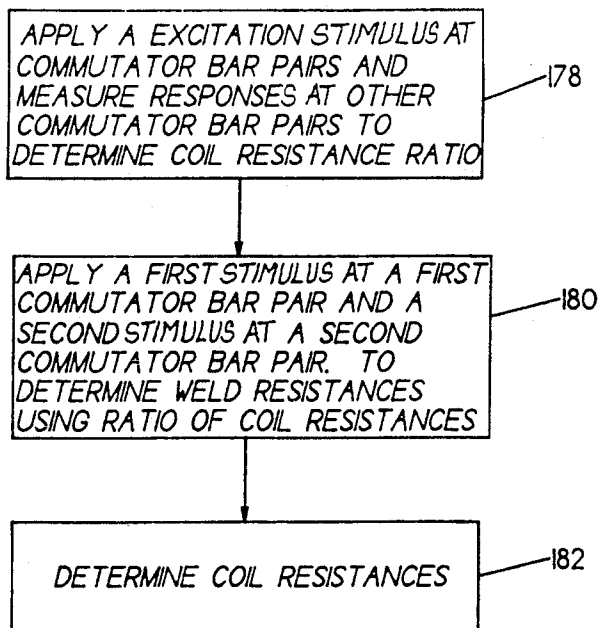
APPLY A EXCITATION STIMULUS AT COMMUTATOR BAR PAIRS AND MEASURE RESPONSES AT OTHER COMMUTATOR BAR PAIRS TO DETERMINE COIL RESISTANCE RATIO

178

APPLY A FIRST STIMULUS AT A FIRST COMMUTATOR BAR PAIR AND A SECOND STIMULUS AT A SECOND COMMUTATOR BAR PAIR. TO DETERMINE WELD RESISTANCES USING RATIO OF COIL RESISTANCES

180

DETERMINE COIL RESISTANCES

182